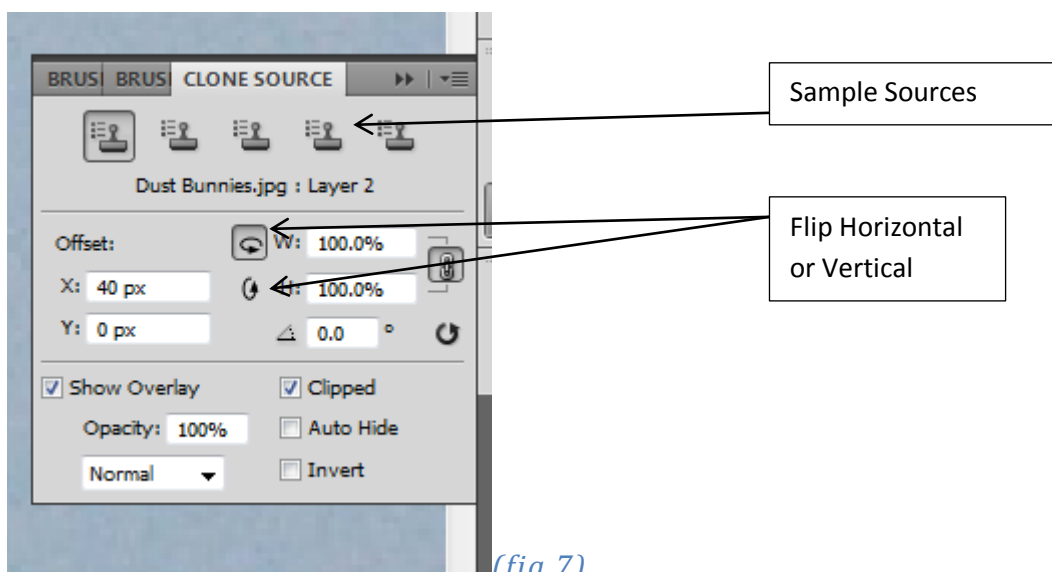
BRUSI BRUSI CLONE SOURCE

Dust Bunnies.jpg : Layer 2

Offset:

W: 100.0%

X: 40 px

H: 100.0%

Y: 0 px

0.0 °

Show Overlay

Clipped

Opacity: 100%

Auto Hide

Normal

Invert

Sample Sources

Flip Horizontal or Vertical

(fig 7)